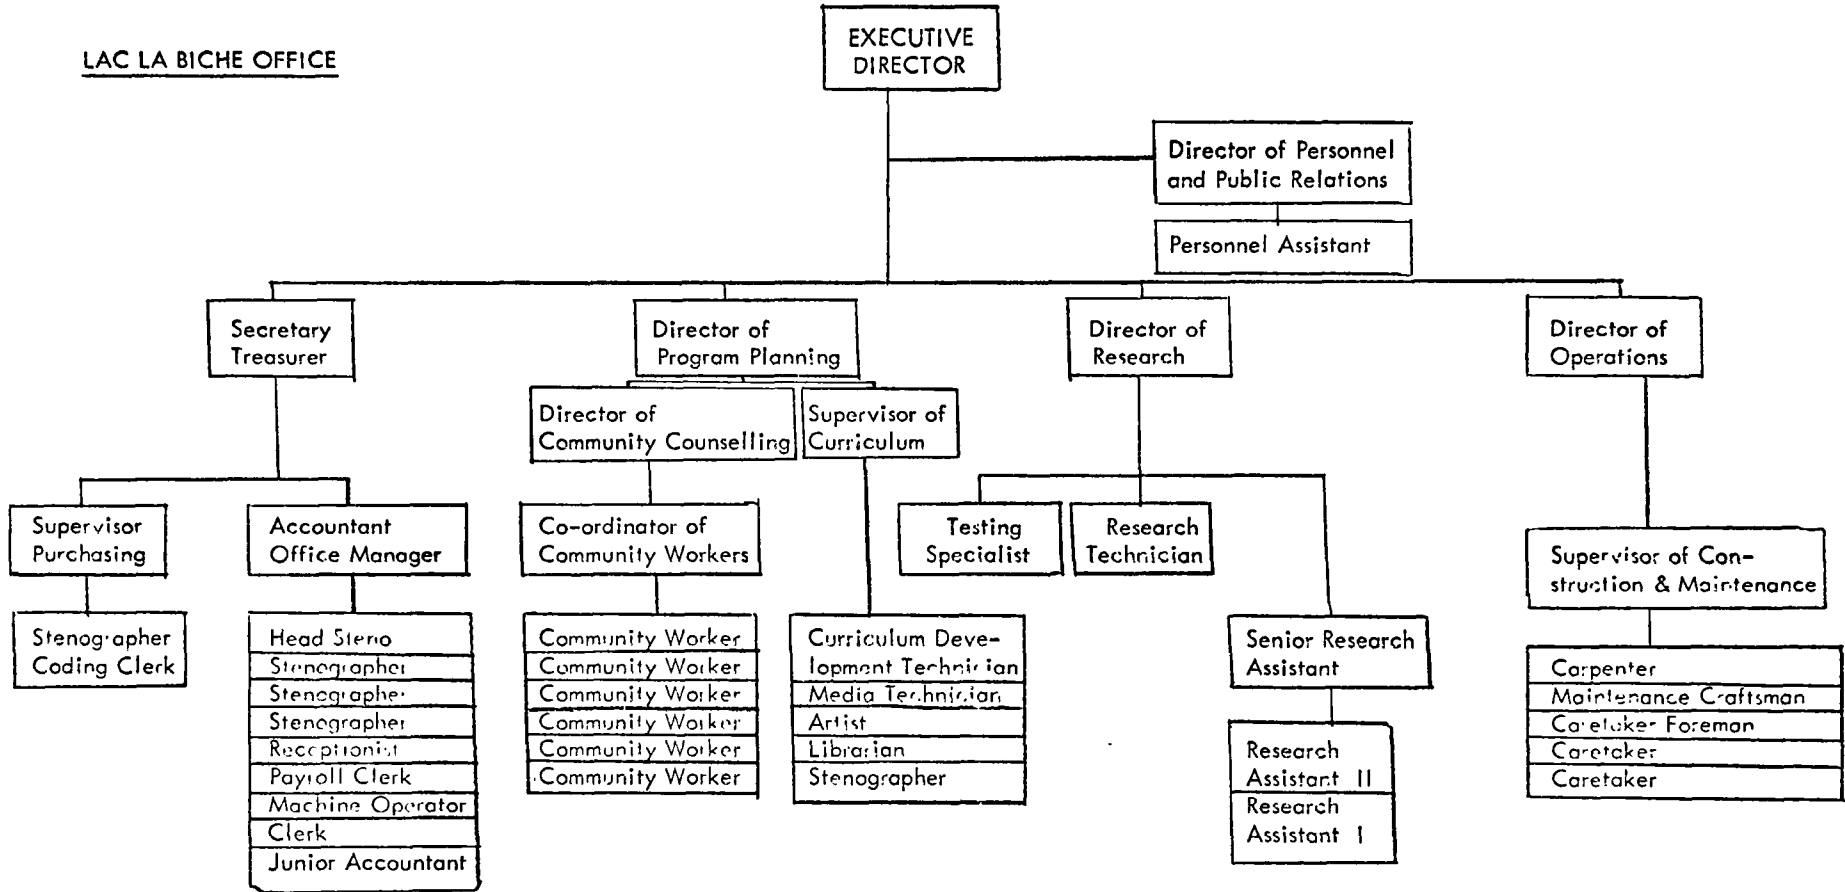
LAC LA BICHE OFFICE

EXECUTIVE DIRECTOR

Director of Personnel and Public Relations

Personnel Assistant

Secretary Treasurer

Supervisor Purchasing

Stenographer Coding Clerk

Accountant Office Manager

Head Steno
Stenographer
Stenographer
Stenographer
Receptionist
Payroll Clerk
Machine Operator
Clerk
Junior Accountant

Director of Program Planning

Director of Community Counselling

Co-ordinator of Community Workers

Community Worker
Community Worker
Community Worker
Community Worker
Community Worker
Community Worker

Supervisor of Curriculum

Curriculum Development Technician
Media Technician
Artist
Librarian
Stenographer

Director of Research

Testing Specialist

Research Technician

Senior Research Assistant

Research Assistant II
Research Assistant I

Director of Operations

Supervisor of Construction & Maintenance

Carpenter
Maintenance Craftsman
Caretaker Foreman
Caretaker
Caretaker